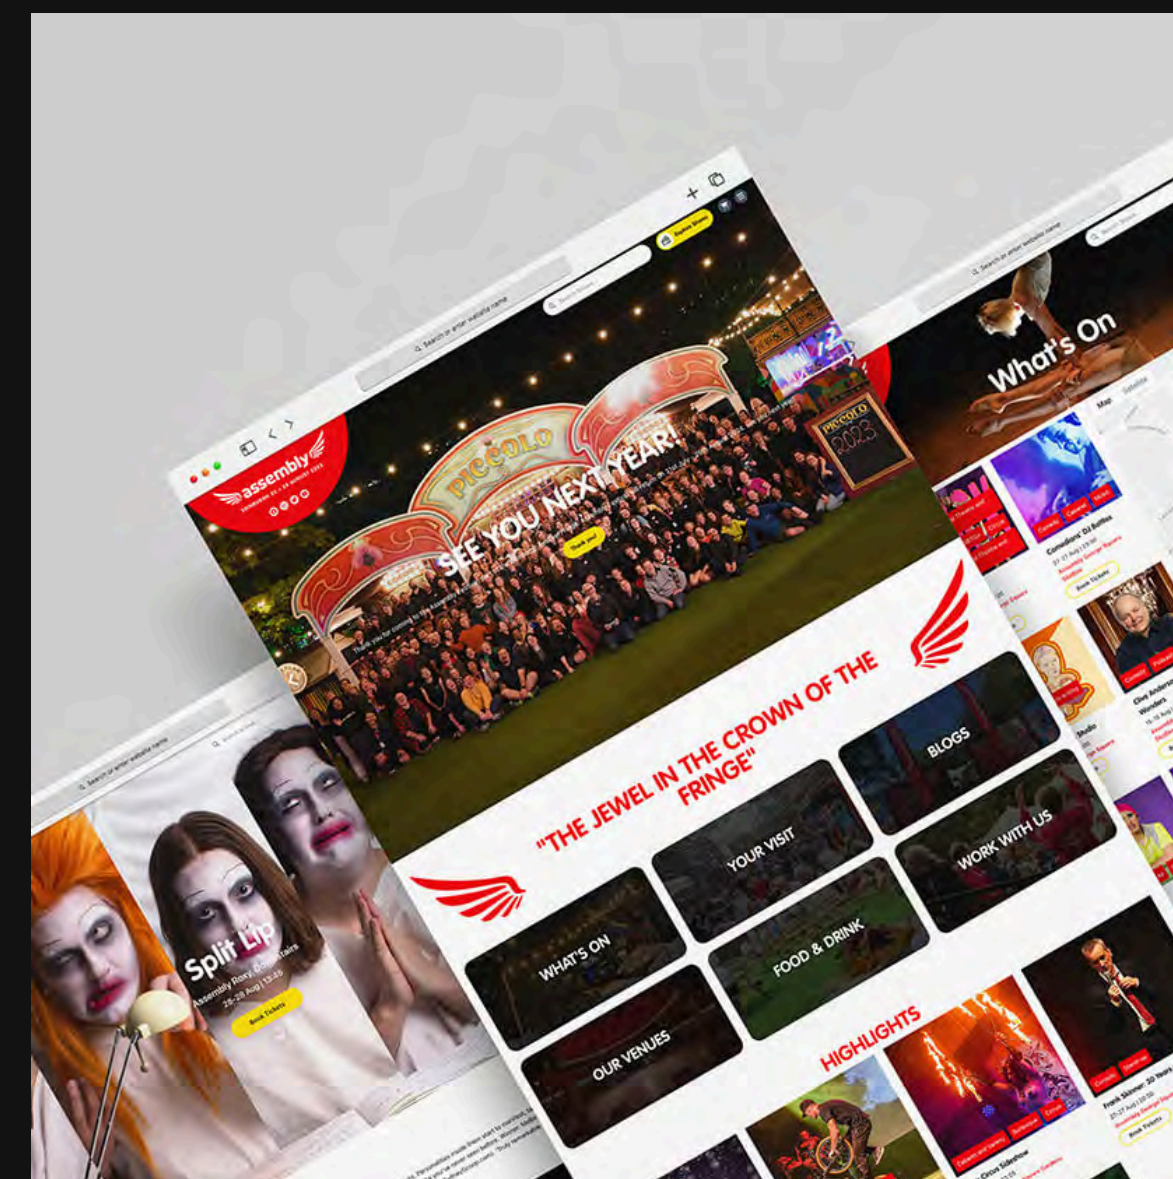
Search or enter website name

assembly
EDINBURGH 2 – 28 AUGUST 2023

Explore Shows

PICCOLO

SEE YOU NEXT YEAR!

Thank you!

PICCOLO 2023

"THE JEWEL IN THE CROWN OF THE FRINGE"

BLOGS

YOUR VISIT

WORK WITH US

WHAT'S ON

FOOD & DRINK

OUR VENUES

HIGHLIGHTS

What's On

Map

Comedians' DJ Battles

Book Tickets

Clive Anderson

Frank Skinner: 30 Years

Book Tickets

Split Lip

Assembly Roxy, Downstairs

25-28 Aug | 13:45

Book Tickets